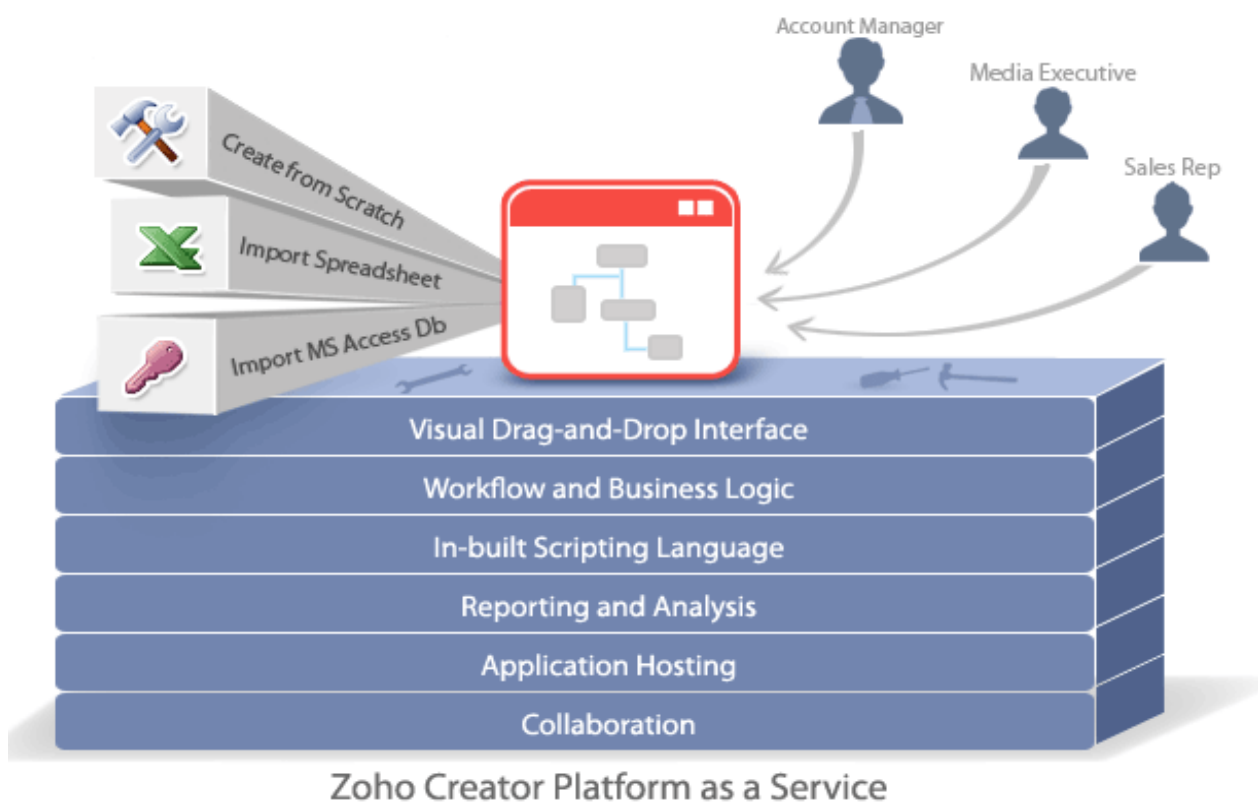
Account Manager

Media Executive

Sales Rep

Create from Scratch

Import Spreadsheet

Import MS Access Db

Visual Drag-and-Drop Interface

Workflow and Business Logic

In-built Scripting Language

Reporting and Analysis

Application Hosting

Collaboration

Zoho Creator Platform as a Service